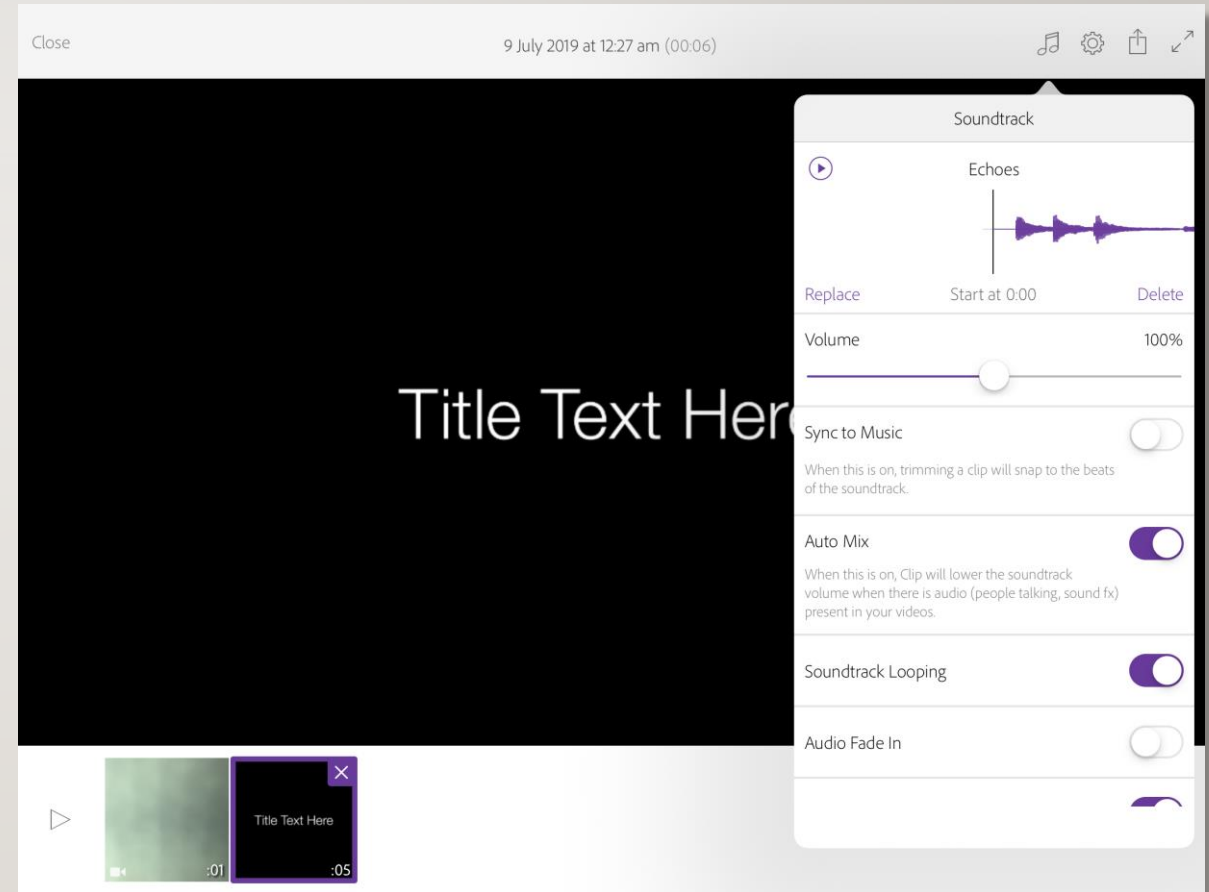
Close

9 July 2019 at 12:27 am (00:06)

Title Text Her

Soundtrack

Echoes

Replace

Start at 0:00

Delete

Volume

100%

Sync to Music

When this is on, trimming a clip will snap to the beats of the soundtrack.

Auto Mix

When this is on, Clip will lower the soundtrack volume when there is audio (people talking, sound fx) present in your videos.

Soundtrack Looping

Audio Fade In

:01

Title Text Here

:05